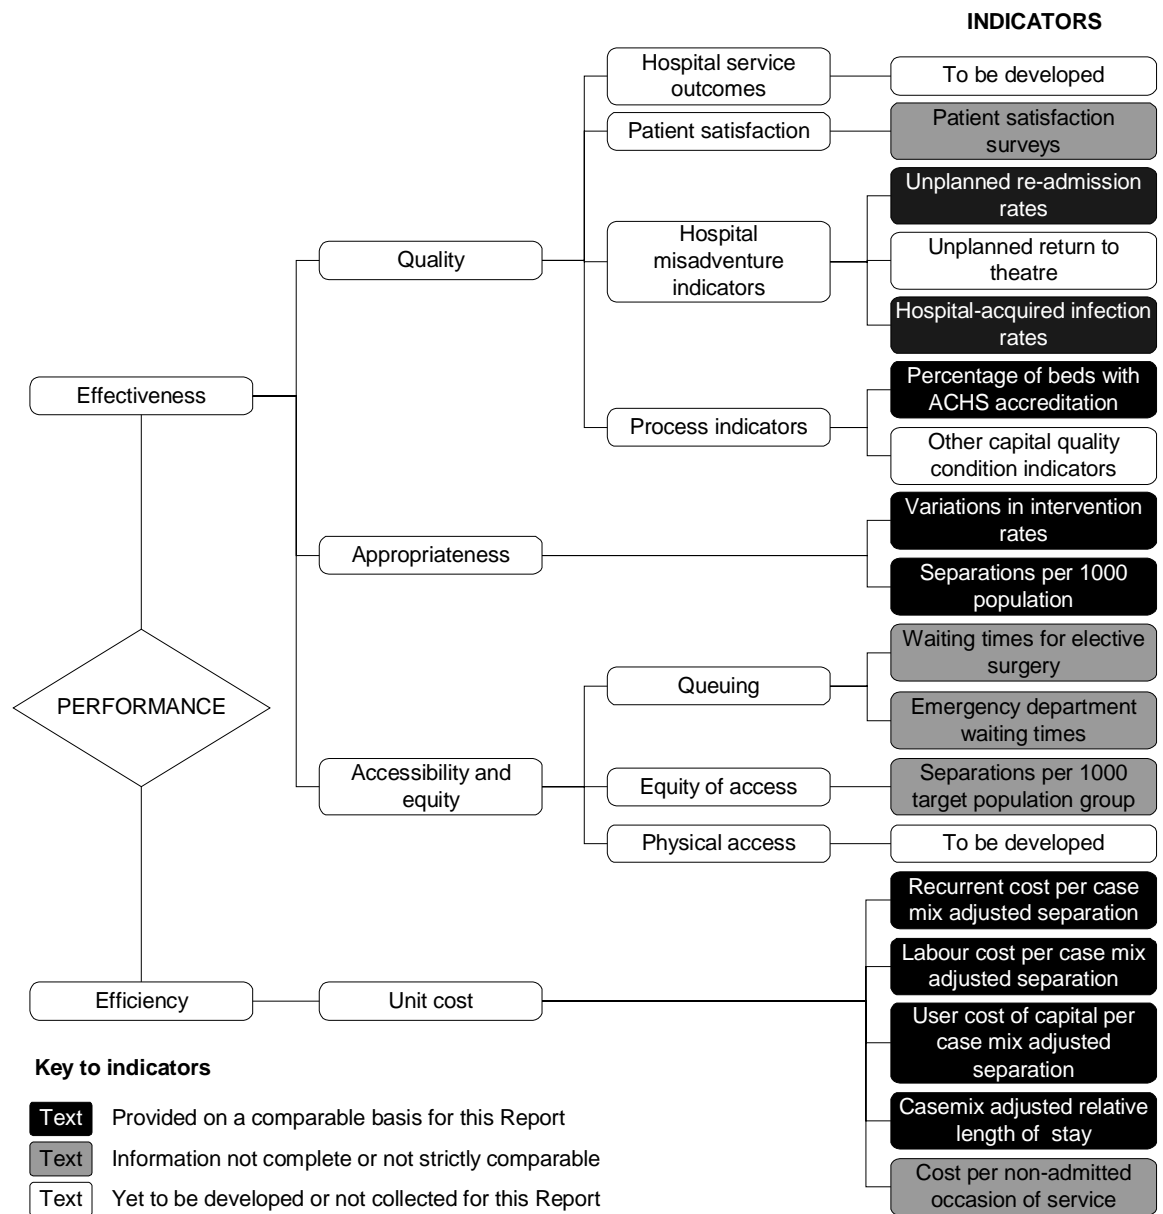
INDICATORS

Effectiveness

Quality

Hospital service outcomes

To be developed

Patient satisfaction

Patient satisfaction surveys

Hospital misadventure indicators

Unplanned re-admission rates

Unplanned return to theatre

Hospital-acquired infection rates

Process indicators

Percentage of beds with ACHS accreditation

Other capital quality condition indicators

Appropriateness

Variations in intervention rates

Separations per 1000 population

PERFORMANCE

Accessibility and equity

Queuing

Waiting times for elective surgery

Emergency department waiting times

Equity of access

Separations per 1000 target population group

Physical access

To be developed

Efficiency

Unit cost

Recurrent cost per case mix adjusted separation

Labour cost per case mix adjusted separation

User cost of capital per case mix adjusted separation

Casemix adjusted relative length of stay

Cost per non-admitted occasion of service

Key to indicators

Text Provided on a comparable basis for this Report

Text Information not complete or not strictly comparable

Text Yet to be developed or not collected for this Report